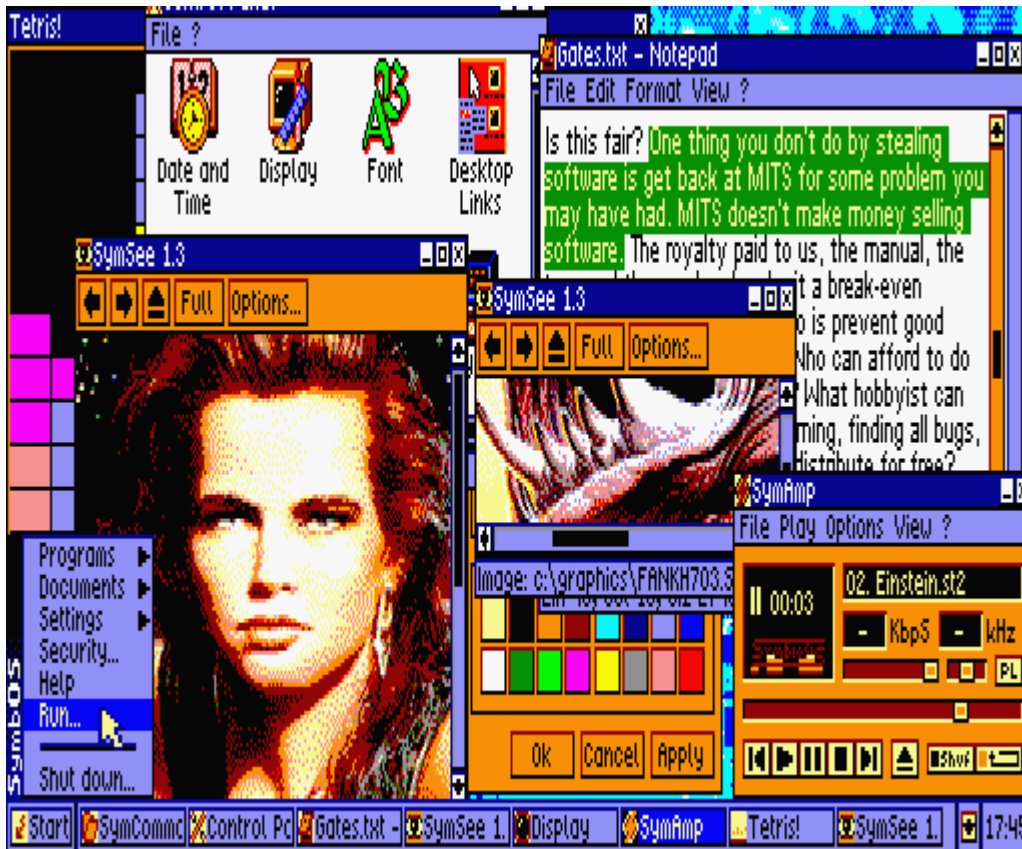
Tetris!

File ?

Date and Time

Display

Font

Desktop Links

Gates.txt - Notepad

File Edit Format View ?

Is this fair? One thing you don't do by stealing software is get back at MITS for some problem you may have had. MITS doesn't make money selling software. The royalty paid to us, the manual, the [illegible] it a break-even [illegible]o is prevent good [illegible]Who can afford to do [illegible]? What hobbyist can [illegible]ming, finding all bugs, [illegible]distribute for free?

SymSee 1.3

Full Options...

SymSee 1.3

Full Options...

Image: c:\graphics\FANKH703.S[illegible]

Ok Cancel Apply

SymAmp

File Play Options View ?

II 00:03

02. Einstein.st2

- KbpS - kHz

PL

Shuf

Programs
Documents
Settings
Security...
Help
Run...
Shut down...

SymbOS

Start SymCommd Control Pa Gates.txt - SymSee 1. Display SymAmp Tetris! SymSee 1. 17:4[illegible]